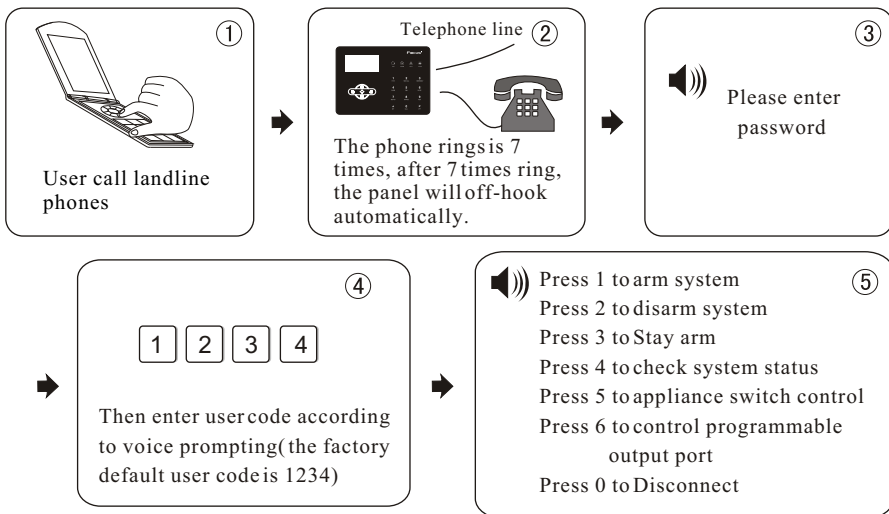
①

User call landline phones

Telephone line ②

The phone rings is 7 times, after 7 times ring, the panel will off-hook automatically.

③

Please enter password

④

1 2 3 4

Then enter user code according to voice prompting( the factory default user code is 1234)

⑤

Press 1 to arm system
Press 2 to disarm system
Press 3 to Stay arm
Press 4 to check system status
Press 5 to appliance switch control
Press 6 to control programmable output port
Press 0 to Disconnect